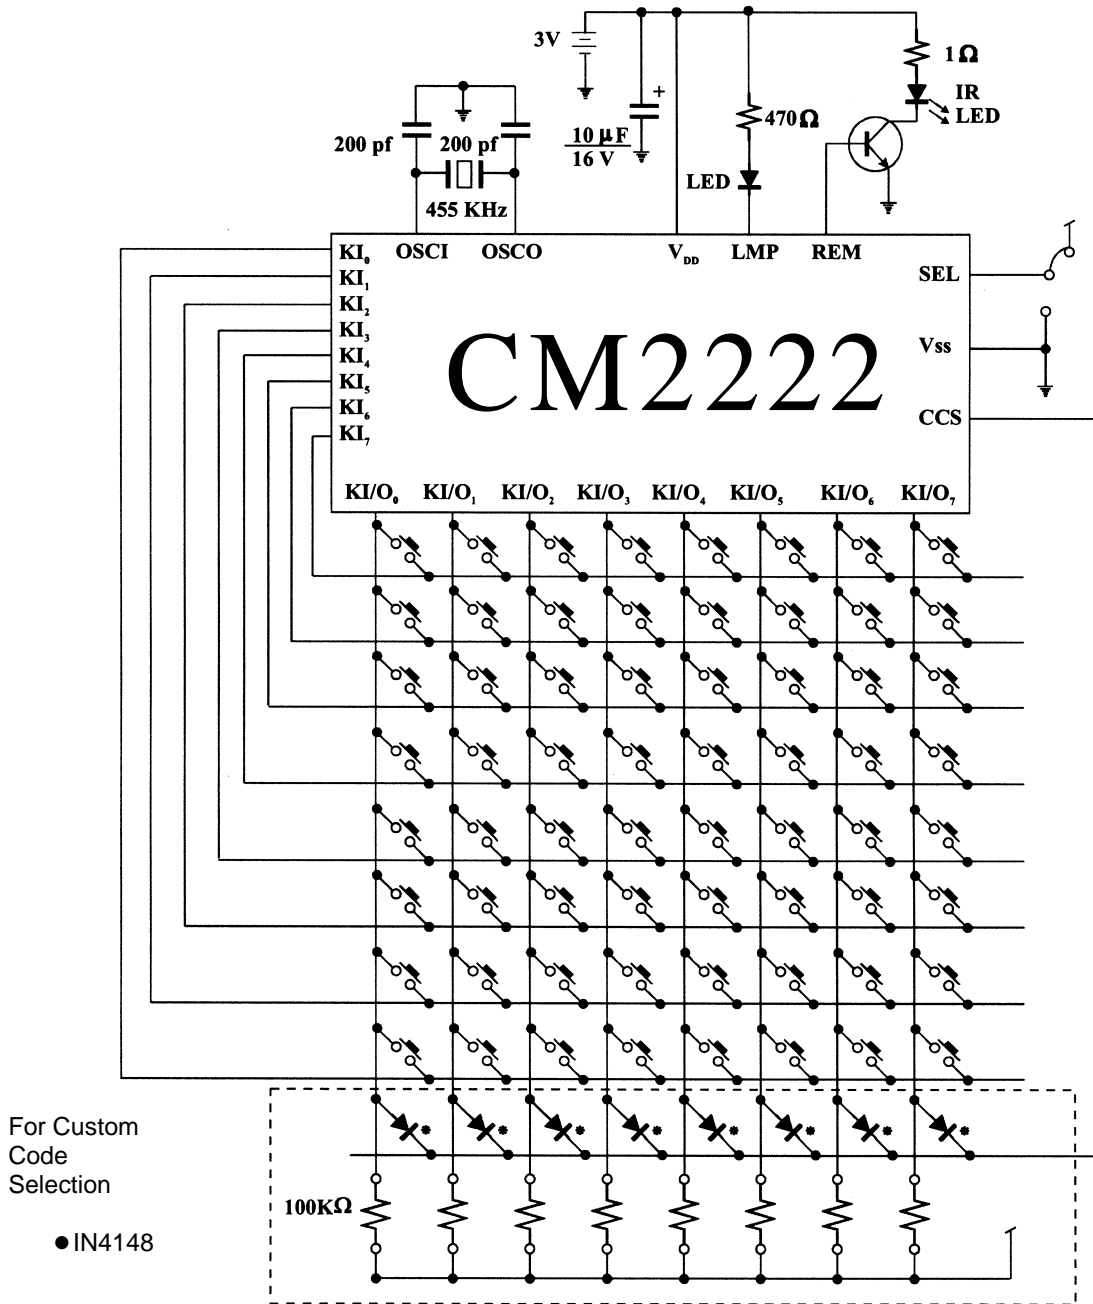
3V

$10\,\mu F$
16 V

1 Ω

IR LED

470 Ω

LED

200 pf

200 pf

455 KHz

$KI_0$ OSCI OSCO $V_{DD}$ LMP REM

$KI_1$

$KI_2$

$KI_3$

$KI_4$

$KI_5$

$KI_6$

$KI_7$

SEL

Vss

CCS

CM2222

$KI/O_0$ $KI/O_1$ $KI/O_2$ $KI/O_3$ $KI/O_4$ $KI/O_5$ $KI/O_6$ $KI/O_7$

For Custom Code Selection

100KΩ

● IN4148